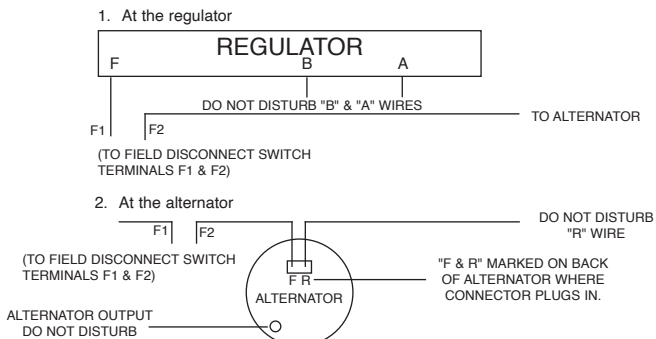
1. At the regulator

REGULATOR
F
B
A

DO NOT DISTURB "B" & "A" WIRES

TO ALTERNATOR

F1
F2

(TO FIELD DISCONNECT SWITCH TERMINALS F1 & F2)

2. At the alternator

F1
F2

DO NOT DISTURB "R" WIRE

(TO FIELD DISCONNECT SWITCH TERMINALS F1 & F2)

F R

"F & R" MARKED ON BACK OF ALTERNATOR WHERE CONNECTOR PLUGS IN.

ALTERNATOR

ALTERNATOR OUTPUT DO NOT DISTURB